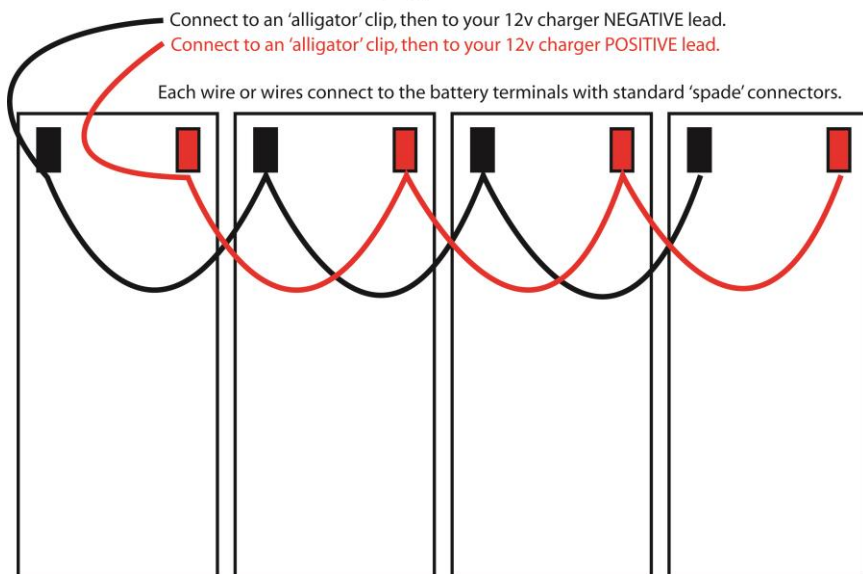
Connect to an 'alligator' clip, then to your 12v charger NEGATIVE lead.
Connect to an 'alligator' clip, then to your 12v charger POSITIVE lead.

Each wire or wires connect to the battery terminals with standard 'spade' connectors.